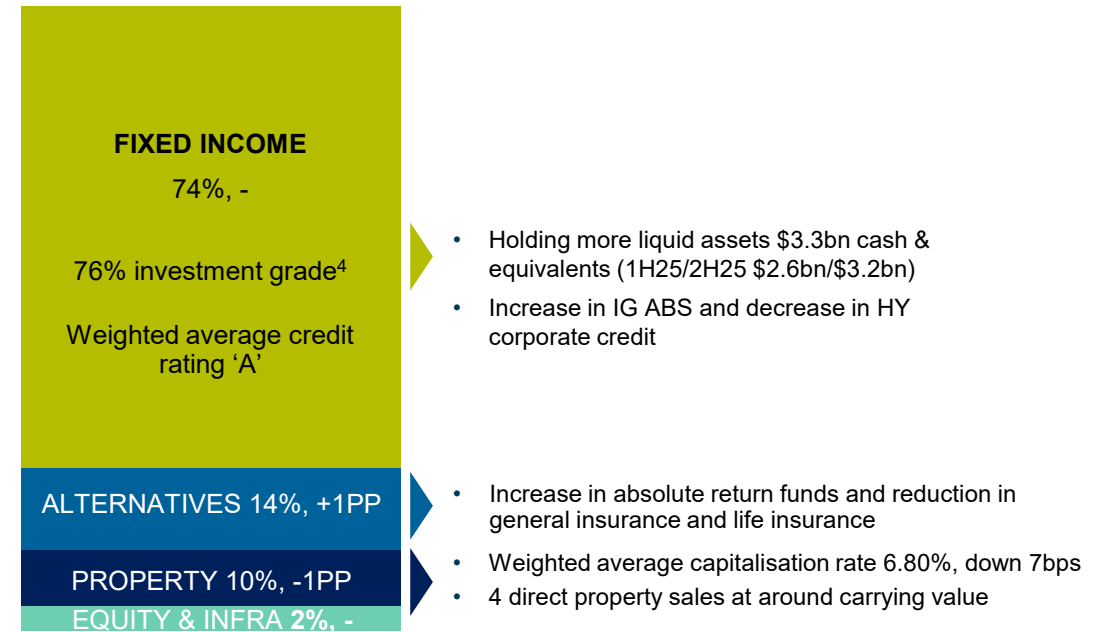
FIXED INCOME

74%, -

76% investment grade$^4$

Weighted average credit rating ‘A’

• Holding more liquid assets \$3.3bn cash & equivalents (1H25/2H25 \$2.6bn/\$3.2bn)

• Increase in IG ABS and decrease in HY corporate credit

ALTERNATIVES 14%, +1PP

• Increase in absolute return funds and reduction in general insurance and life insurance

PROPERTY 10%, -1PP

• Weighted average capitalisation rate 6.80%, down 7bps

• 4 direct property sales at around carrying value

EQUITY & INFRA 2%, -